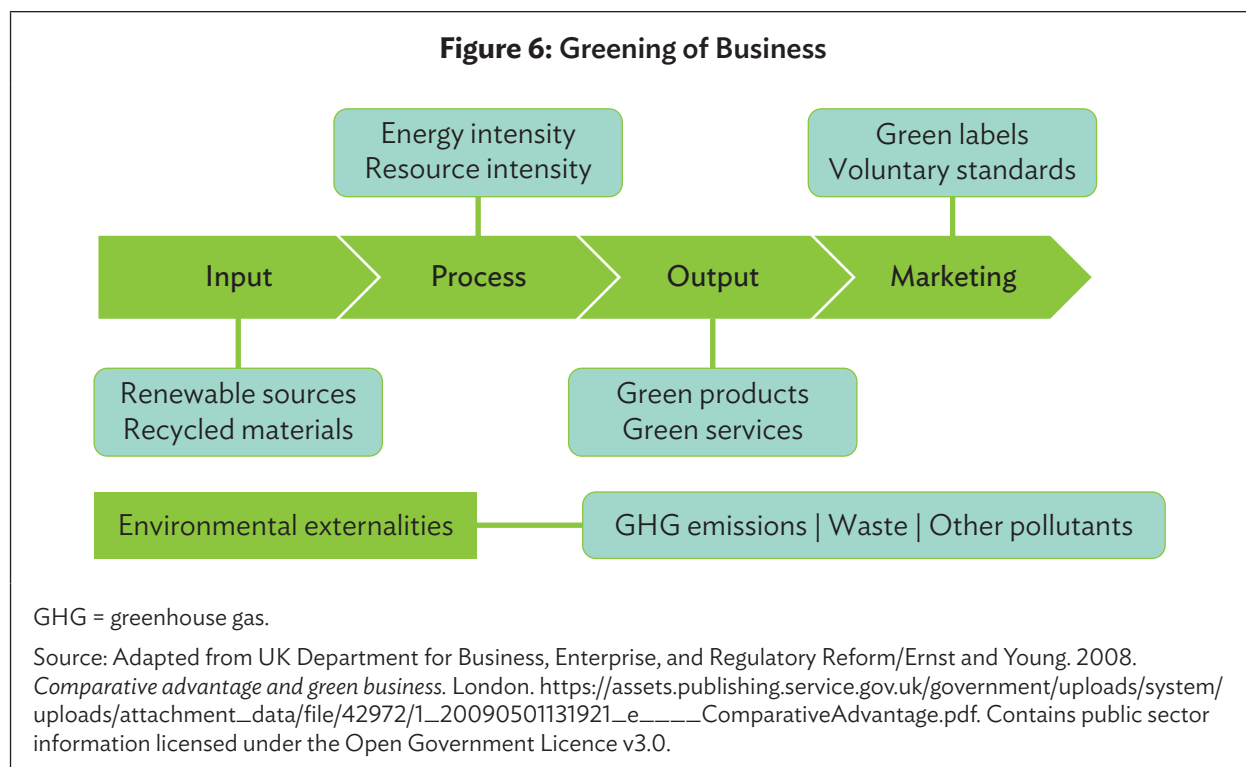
**Figure 6:** Greening of Business

Energy intensity
Resource intensity

Green labels
Voluntary standards

Input

Process

Output

Marketing

Renewable sources
Recycled materials

Green products
Green services

Environmental externalities

GHG emissions | Waste | Other pollutants

GHG = greenhouse gas.

Source: Adapted from UK Department for Business, Enterprise, and Regulatory Reform/Ernst and Young. 2008. *Comparative advantage and green business.* London. https://assets.publishing.service.gov.uk/government/uploads/system/uploads/attachment_data/file/42972/1_20090501131921_e____ComparativeAdvantage.pdf. Contains public sector information licensed under the Open Government Licence v3.0.